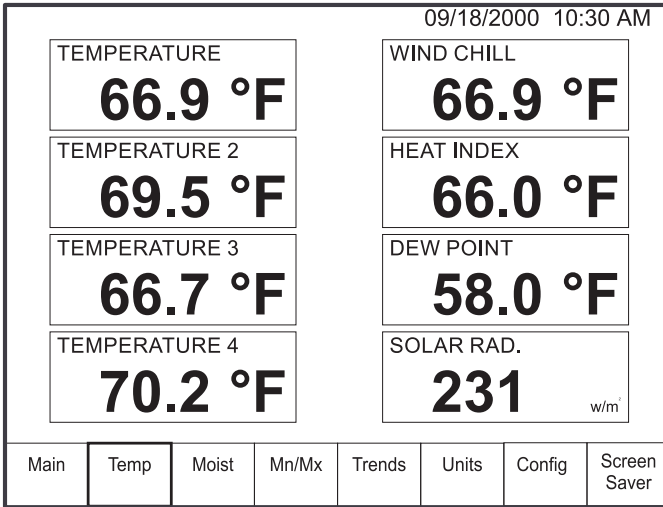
09/18/2000 10:30 AM

TEMPERATURE
66.9 °F

WIND CHILL
66.9 °F

TEMPERATURE 2
69.5 °F

HEAT INDEX
66.0 °F

TEMPERATURE 3
66.7 °F

DEW POINT
58.0 °F

TEMPERATURE 4
70.2 °F

SOLAR RAD.
231 $w/m^2$

Main | Temp | Moist | Mn/Mx | Trends | Units | Config | Screen Saver